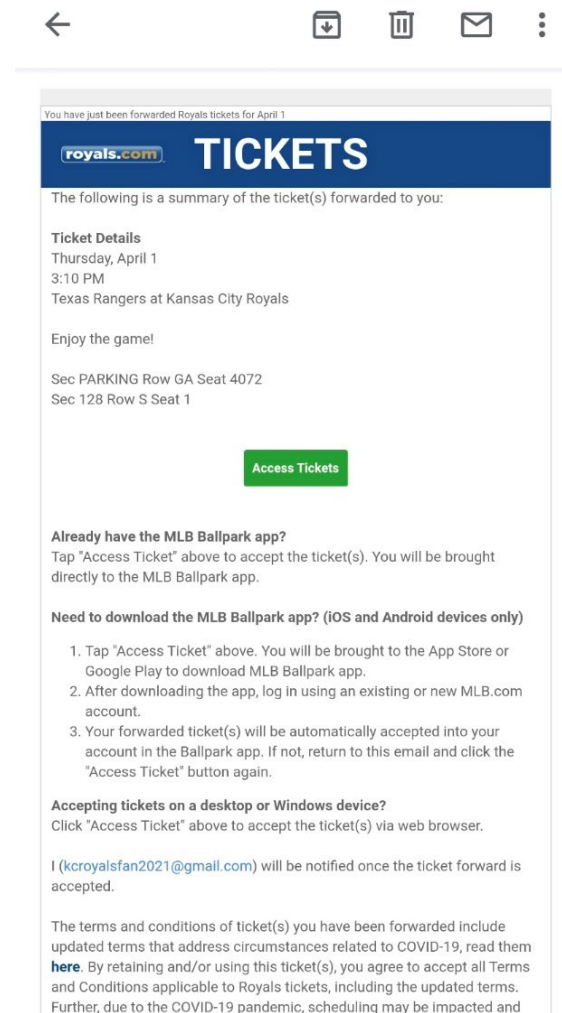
You have just been forwarded Royals tickets for April 1

royals.com TICKETS

The following is a summary of the ticket(s) forwarded to you:

Ticket Details
Thursday, April 1
3:10 PM
Texas Rangers at Kansas City Royals

Enjoy the game!

Sec PARKING Row GA Seat 4072
Sec 128 Row S Seat 1

Access Tickets

Already have the MLB Ballpark app?
Tap "Access Ticket" above to accept the ticket(s). You will be brought directly to the MLB Ballpark app.

Need to download the MLB Ballpark app? (iOS and Android devices only)

1. Tap "Access Ticket" above. You will be brought to the App Store or Google Play to download MLB Ballpark app.
2. After downloading the app, log in using an existing or new MLB.com account.
3. Your forwarded ticket(s) will be automatically accepted into your account in the Ballpark app. If not, return to this email and click the "Access Ticket" button again.

Accepting tickets on a desktop or Windows device?
Click "Access Ticket" above to accept the ticket(s) via web browser.

I (kcroyalsfan2021@gmail.com) will be notified once the ticket forward is accepted.

The terms and conditions of ticket(s) you have been forwarded include updated terms that address circumstances related to COVID-19, read them here. By retaining and/or using this ticket(s), you agree to accept all Terms and Conditions applicable to Royals tickets, including the updated terms. Further, due to the COVID-19 pandemic, scheduling may be impacted and